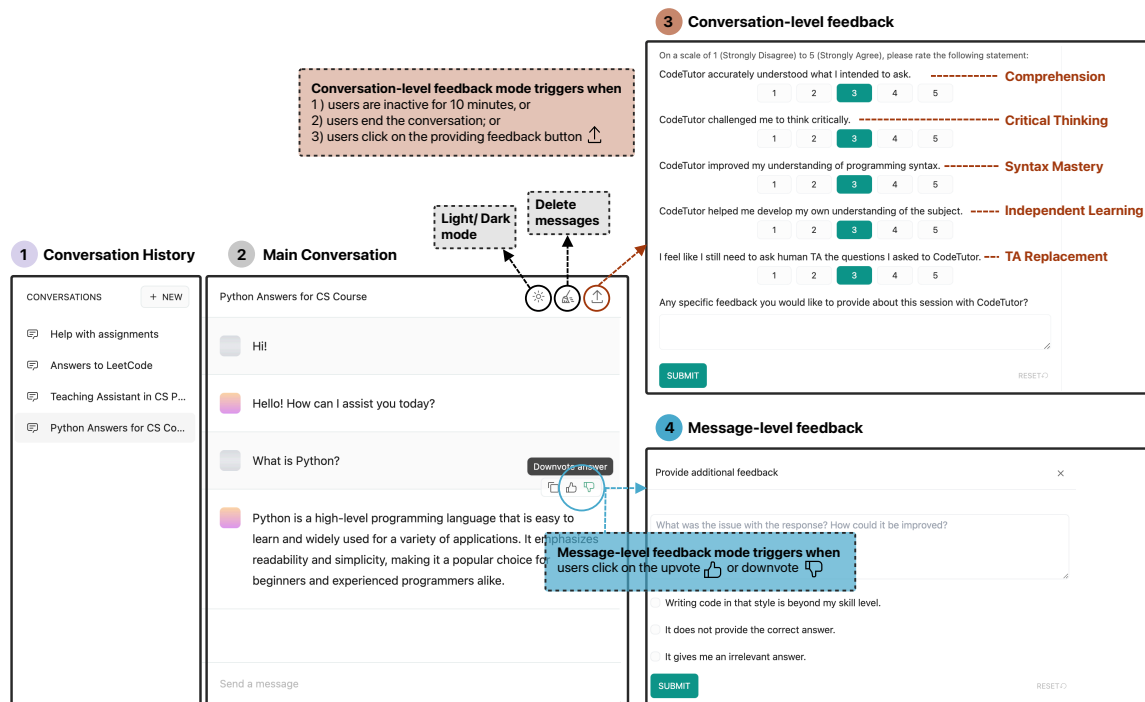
3 Conversation-level feedback

On a scale of 1 (Strongly Disagree) to 5 (Strongly Agree), please rate the following statement:

CodeTutor accurately understood what I intended to ask. Comprehension
1 2 3 4 5

CodeTutor challenged me to think critically. Critical Thinking
1 2 3 4 5

CodeTutor improved my understanding of programming syntax. Syntax Mastery
1 2 3 4 5

CodeTutor helped me develop my own understanding of the subject. Independent Learning
1 2 3 4 5

I feel like I still need to ask human TA the questions I asked to CodeTutor. TA Replacement
1 2 3 4 5

Any specific feedback you would like to provide about this session with CodeTutor?

SUBMIT RESET

Conversation-level feedback mode triggers when
1) users are inactive for 10 minutes, or
2) users end the conversation; or
3) users click on the providing feedback button

Light/ Dark mode

Delete messages

1 Conversation History

CONVERSATIONS + NEW
Help with assignments
Answers to LeetCode
Teaching Assistant in CS P...
Python Answers for CS Co...

2 Main Conversation

Python Answers for CS Course

Hi!

Hello! How can I assist you today?

What is Python?

Downvote answer

Python is a high-level programming language that is easy to learn and widely used for a variety of applications. It emphasizes readability and simplicity, making it a popular choice fo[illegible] beginners and experienced programmers alike.

Send a message

4 Message-level feedback

Provide additional feedback ×

What was the issue with the response? How could it be improved?

Message-level feedback mode triggers when users click on the upvote or downvote

Writing code in that style is beyond my skill level.
It does not provide the correct answer.
It gives me an irrelevant answer.

SUBMIT RESET